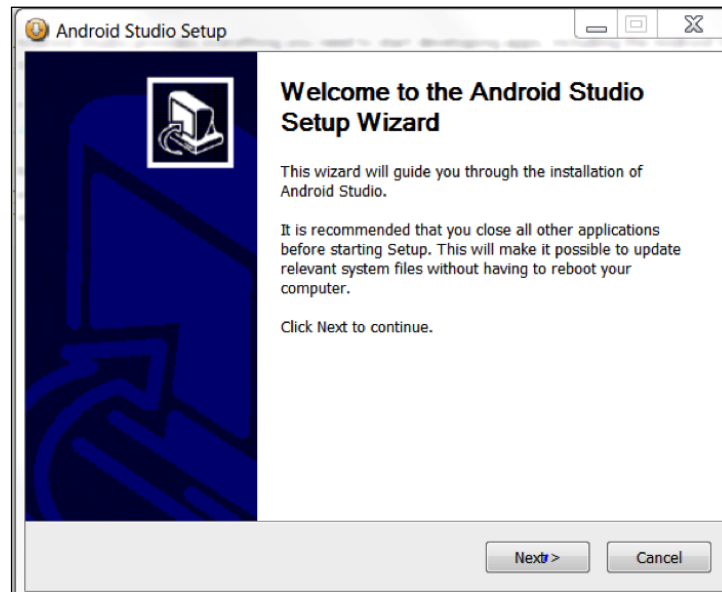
Android Studio Setup

Welcome to the Android Studio Setup Wizard

This wizard will guide you through the installation of Android Studio.

It is recommended that you close all other applications before starting Setup. This will make it possible to update relevant system files without having to reboot your computer.

Click Next to continue.

Next >

Cancel